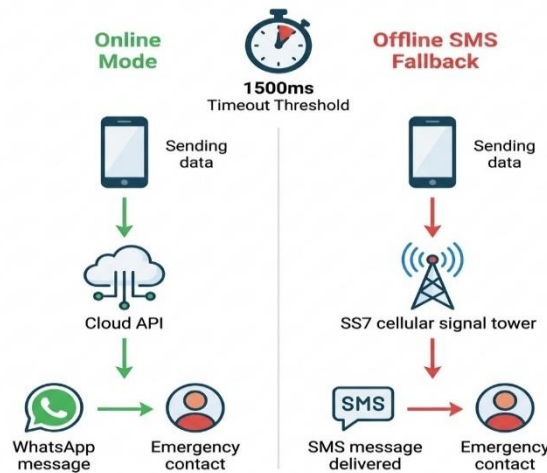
Online Mode

1500ms
Timeout Threshold

Offline SMS Fallback

Sending data

Cloud API

WhatsApp message

Emergency contact

Sending data

SS7 cellular signal tower

SMS

SMS message delivered

Emergency contact